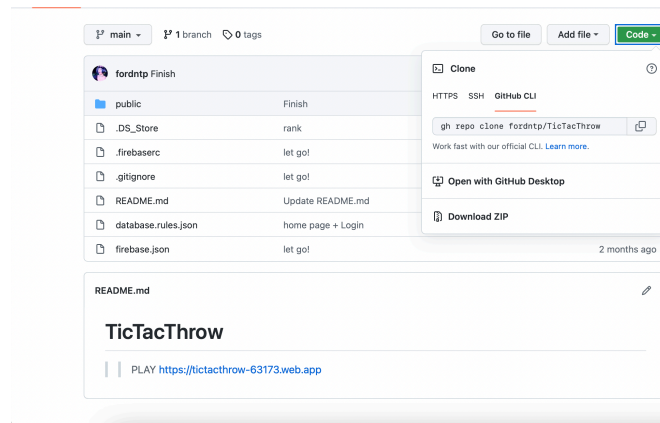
main 1 branch 0 tags

Go to file Add file Code

fordntp Finish

| | |
|---|---|
| public | Finish |
| .DS_Store | rank |
| .firebaserc | let go! |
| .gitignore | let go! |
| README.md | Update README.md |
| database.rules.json | home page + Login |
| firebase.json | let go! |

2 months ago

Clone

HTTPS SSH GitHub CLI

gh repo clone fordntp/TicTacThrow

Work fast with our official CLI. Learn more.

Open with GitHub Desktop

Download ZIP

README.md

TicTacThrow

PLAY https://tictacthrow-63173.web.app